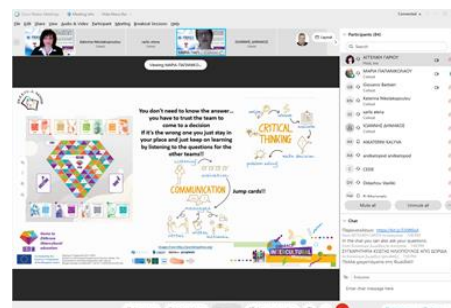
Viewing ΜΑΡΙΑ ΠΑΠΑΝΙΚ...

You don't need to know the answer... you have to trust the team to come to a decision
If it's the wrong one you just stay in your place and just keep on learning by listening to the questions for the other teams!!

CRITICAL THINKING

COMMUNICATION

Jump cards!!

Participants (84)

ΑΓΓΕΛΙΚΗ ΓΑΡΟΥ

ΜΑΡΙΑ ΠΑΠΑΝΙΚΟΛΑΟΥ

Katerina Mavrakopoulou

ΙΩΑΝΝΗΣ ΔΗΜΑΚΟΣ

ΑΙΚΑΤΕΡΙΝΗ ΚΑΛΥΒΑ

CEDE

Mute all

Unmute all

Chat

Enter chat message here